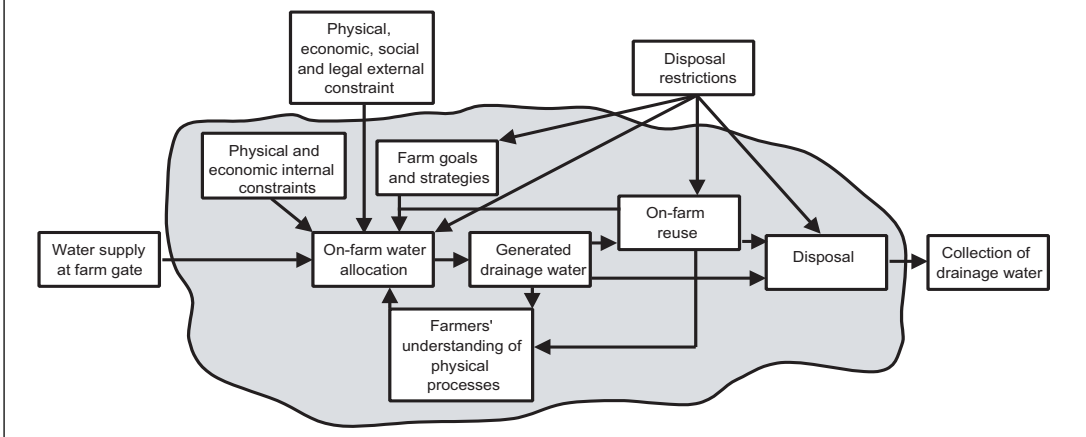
Physical, economic, social and legal external constraint

Disposal restrictions

Physical and economic internal constraints

Farm goals and strategies

Water supply at farm gate

On-farm water allocation

Generated drainage water

On-farm reuse

Disposal

Collection of drainage water

Farmers' understanding of physical processes